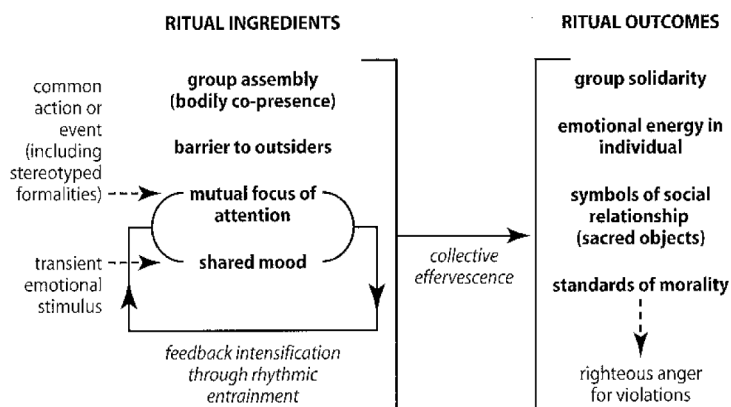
RITUAL INGREDIENTS

RITUAL OUTCOMES

common action or event (including stereotyped formalities)

group assembly (bodily co-presence)

barrier to outsiders

mutual focus of attention

shared mood

transient emotional stimulus

feedback intensification through rhythmic entrainment

collective effervescence

group solidarity

emotional energy in individual

symbols of social relationship (sacred objects)

standards of morality

righteous anger for violations